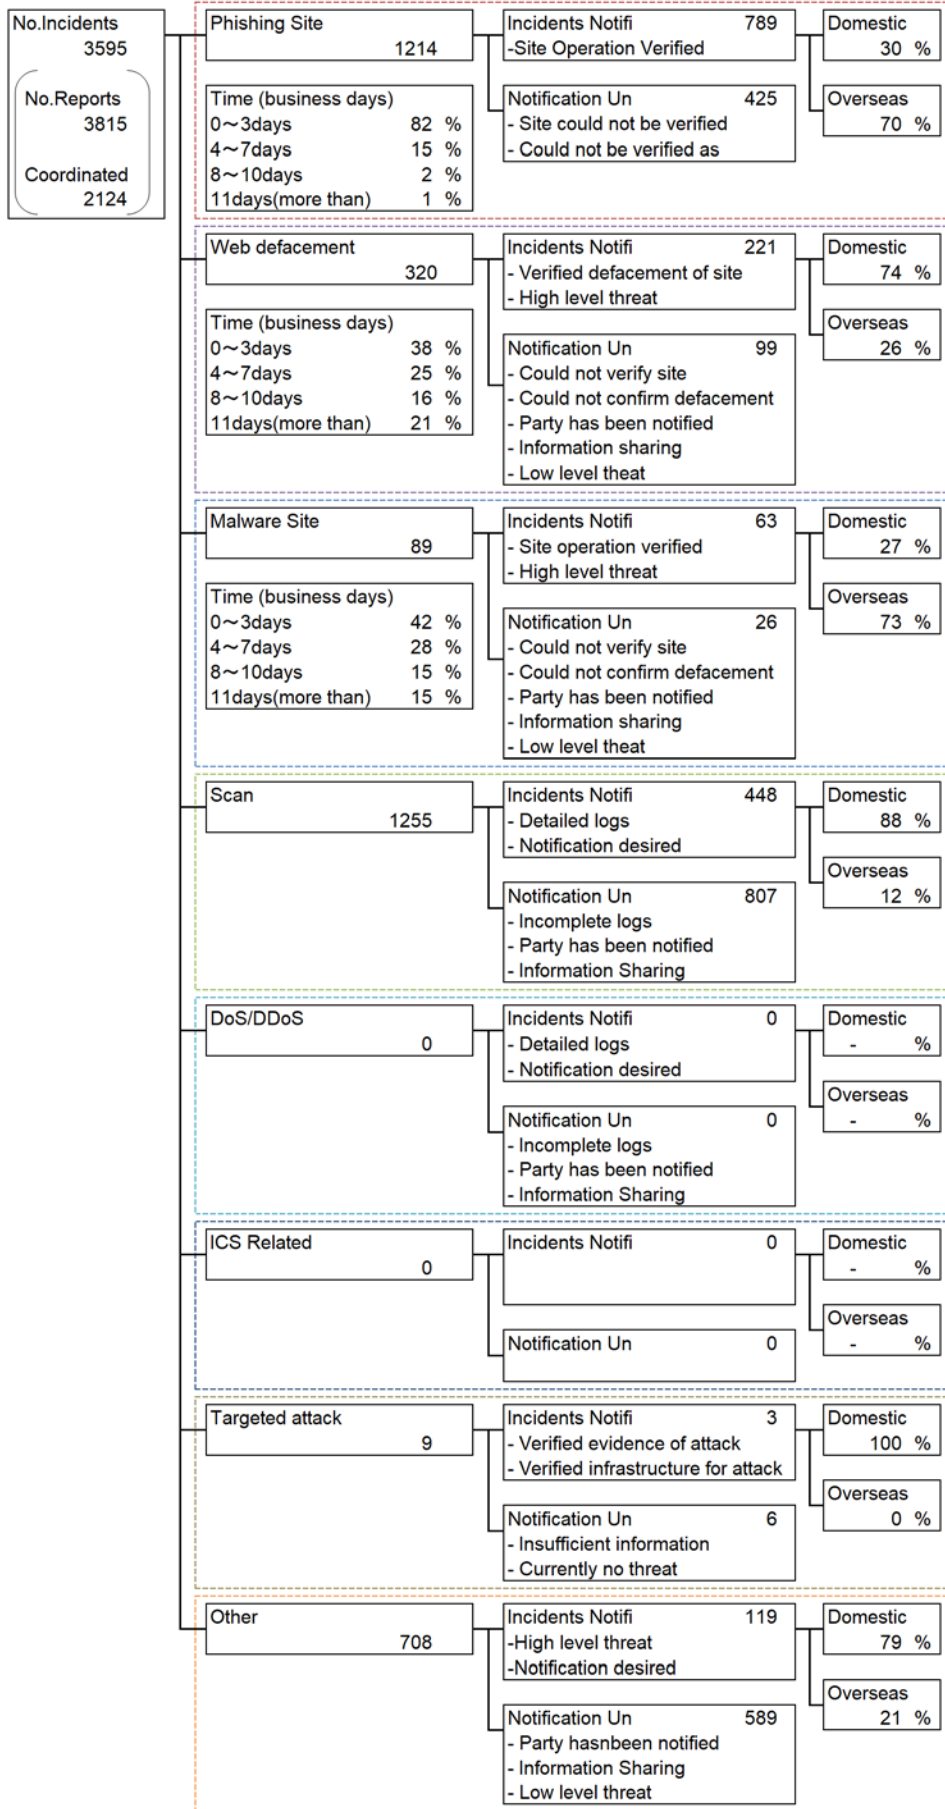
No.Incidents
3595

No.Reports
3815

Coordinated
2124

Phishing Site
1214

Time (business days)
0～3days 82 %
4～7days 15 %
8～10days 2 %
11days(more than) 1 %

Incidents Notifi 789
-Site Operation Verified

Notification Un 425
- Site could not be verified
- Could not be verified as

Domestic
30 %

Overseas
70 %

Web defacement
320

Time (business days)
0～3days 38 %
4～7days 25 %
8～10days 16 %
11days(more than) 21 %

Incidents Notifi 221
- Verified defacement of site
- High level threat

Notification Un 99
- Could not verify site
- Could not confirm defacement
- Party has been notified
- Information sharing
- Low level theat

Domestic
74 %

Overseas
26 %

Malware Site
89

Time (business days)
0～3days 42 %
4～7days 28 %
8～10days 15 %
11days(more than) 15 %

Incidents Notifi 63
- Site operation verified
- High level threat

Notification Un 26
- Could not verify site
- Could not confirm defacement
- Party has been notified
- Information sharing
- Low level theat

Domestic
27 %

Overseas
73 %

Scan
1255

Incidents Notifi 448
- Detailed logs
- Notification desired

Notification Un 807
- Incomplete logs
- Party has been notified
- Information Sharing

Domestic
88 %

Overseas
12 %

DoS/DDoS
0

Incidents Notifi 0
- Detailed logs
- Notification desired

Notification Un 0
- Incomplete logs
- Party has been notified
- Information Sharing

Domestic
- %

Overseas
- %

ICS Related
0

Incidents Notifi 0

Notification Un 0

Domestic
- %

Overseas
- %

Targeted attack
9

Incidents Notifi 3
- Verified evidence of attack
- Verified infrastructure for attack

Notification Un 6
- Insufficient information
- Currently no threat

Domestic
100 %

Overseas
0 %

Other
708

Incidents Notifi 119
-High level threat
-Notification desired

Notification Un 589
- Party hasnbeen notified
- Information Sharing
- Low level threat

Domestic
79 %

Overseas
21 %